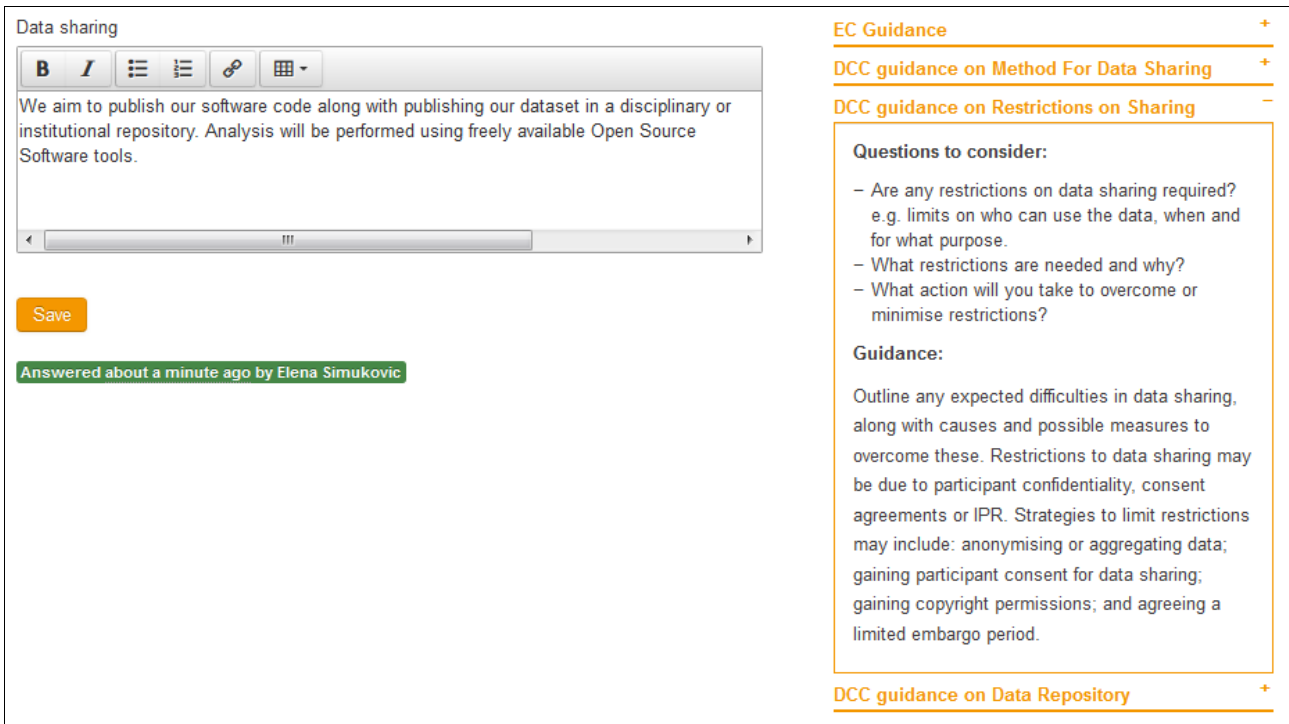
Data sharing

B I

We aim to publish our software code along with publishing our dataset in a disciplinary or institutional repository. Analysis will be performed using freely available Open Source Software tools.

Save

Answered about a minute ago by Elena Simukovic

EC Guidance +

DCC guidance on Method For Data Sharing +

DCC guidance on Restrictions on Sharing −

Questions to consider:

– Are any restrictions on data sharing required? e.g. limits on who can use the data, when and for what purpose.
– What restrictions are needed and why?
– What action will you take to overcome or minimise restrictions?

Guidance:

Outline any expected difficulties in data sharing, along with causes and possible measures to overcome these. Restrictions to data sharing may be due to participant confidentiality, consent agreements or IPR. Strategies to limit restrictions may include: anonymising or aggregating data; gaining participant consent for data sharing; gaining copyright permissions; and agreeing a limited embargo period.

DCC guidance on Data Repository +